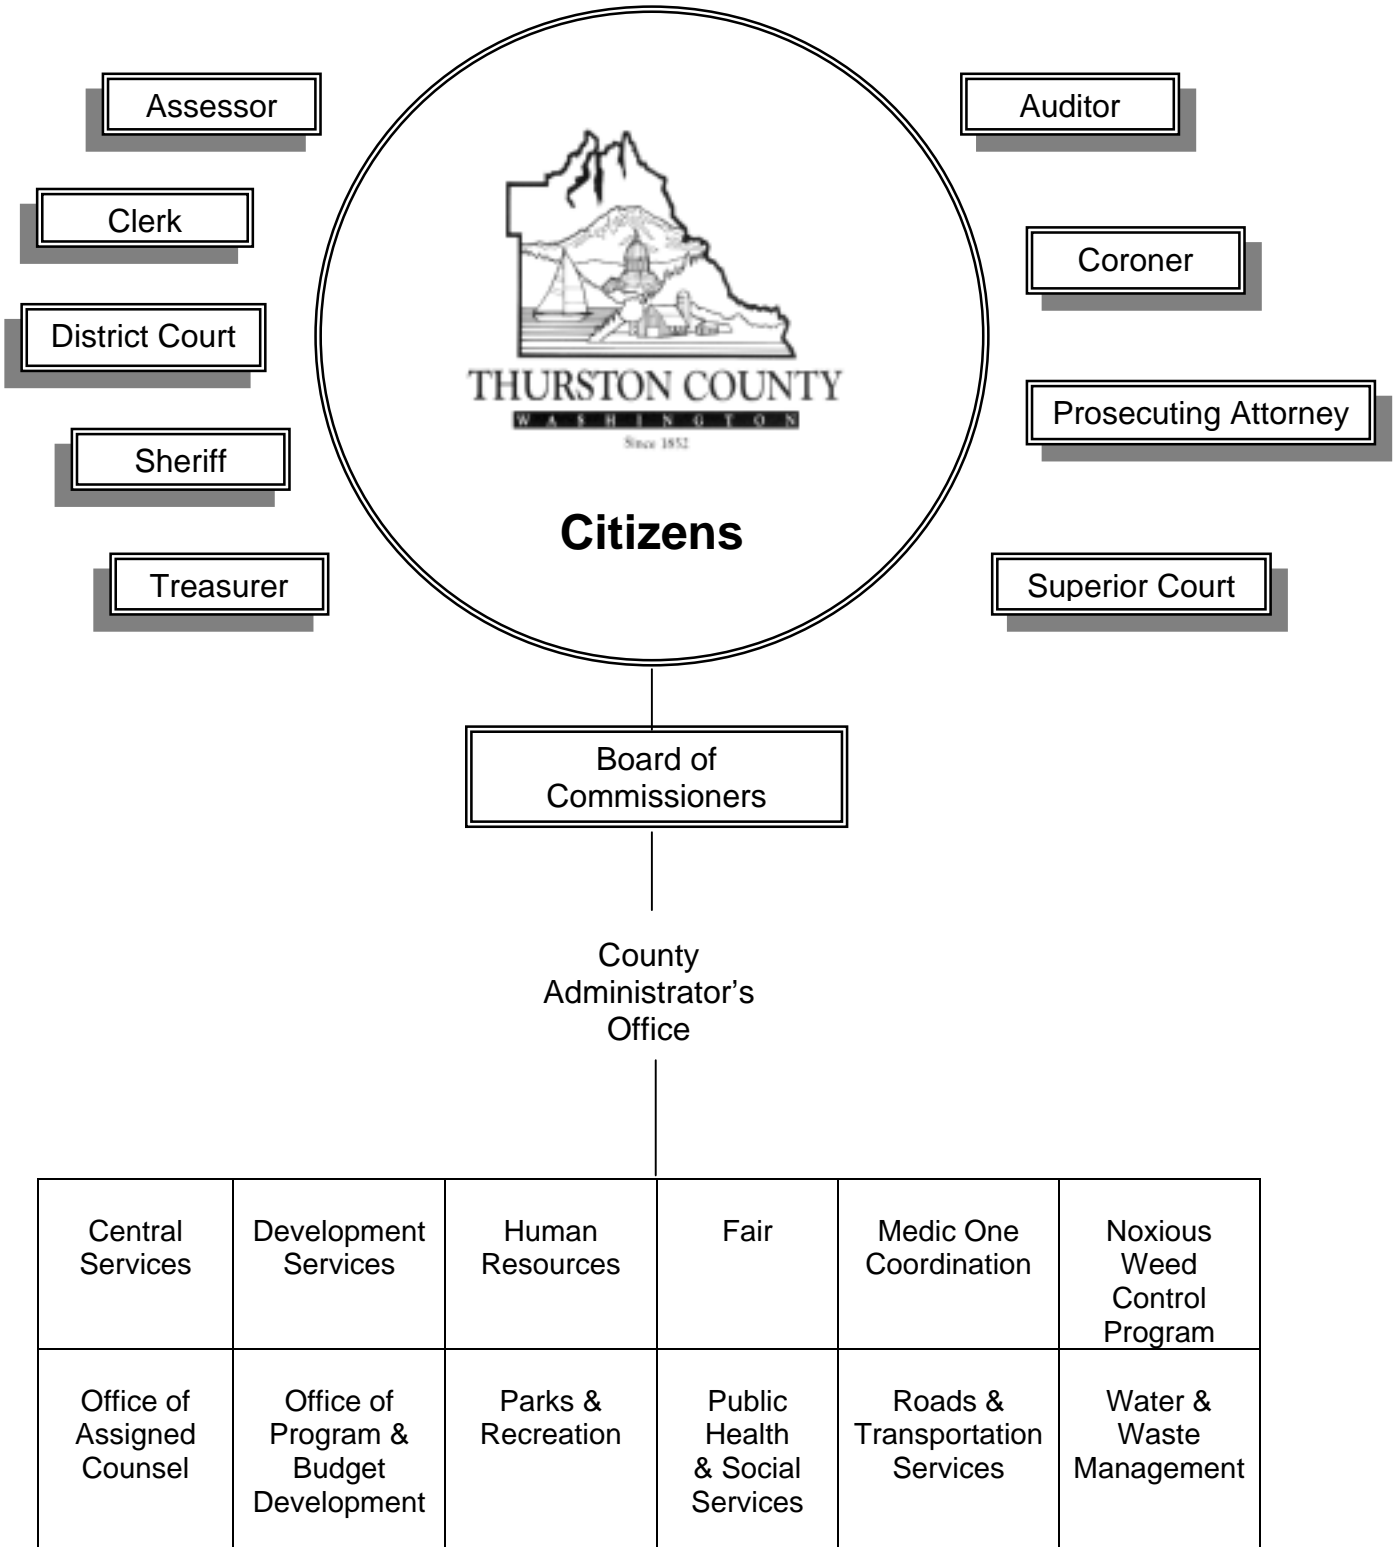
Assessor

Auditor

Clerk

Coroner

District Court

Prosecuting Attorney

Sheriff

Treasurer

Superior Court

THURSTON COUNTY

WASHINGTON

Since 1852

Citizens

Board of Commissioners

County Administrator's Office

| Central Services | Development Services | Human Resources | Fair | Medic One Coordination | Noxious Weed Control Program |
|---|---|---|---|---|---|
| Office of Assigned Counsel | Office of Program & Budget Development | Parks & Recreation | Public Health & Social Services | Roads & Transportation Services | Water & Waste Management |